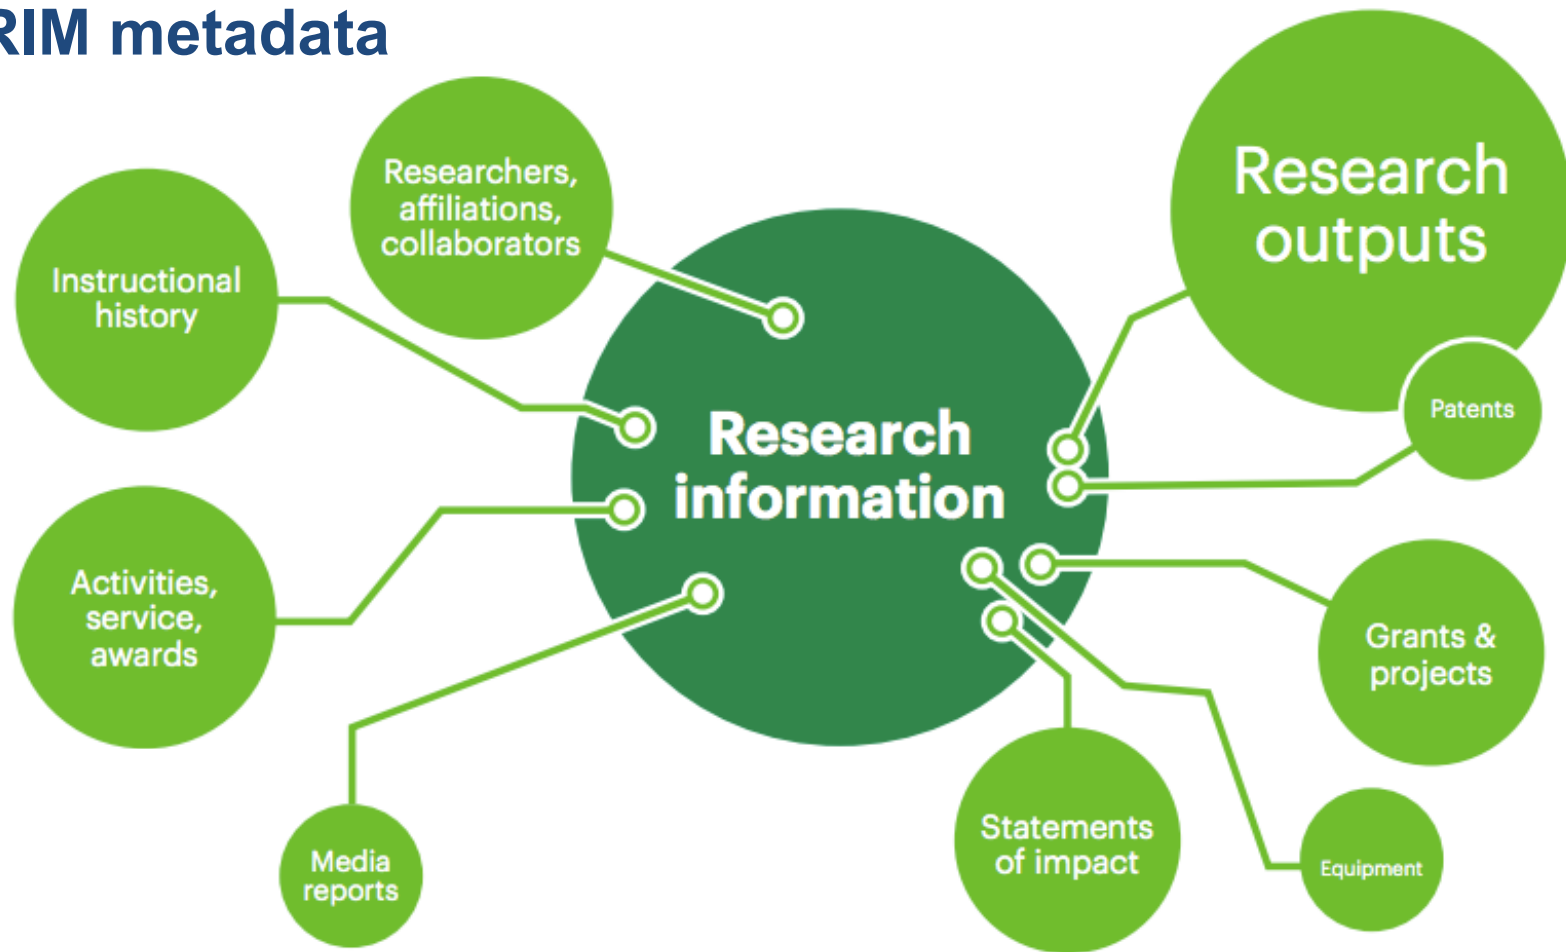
RIM metadata

Researchers, affiliations, collaborators

Instructional history

Research information

Research outputs

Patents

Activities, service, awards

Grants & projects

Media reports

Statements of impact

Equipment